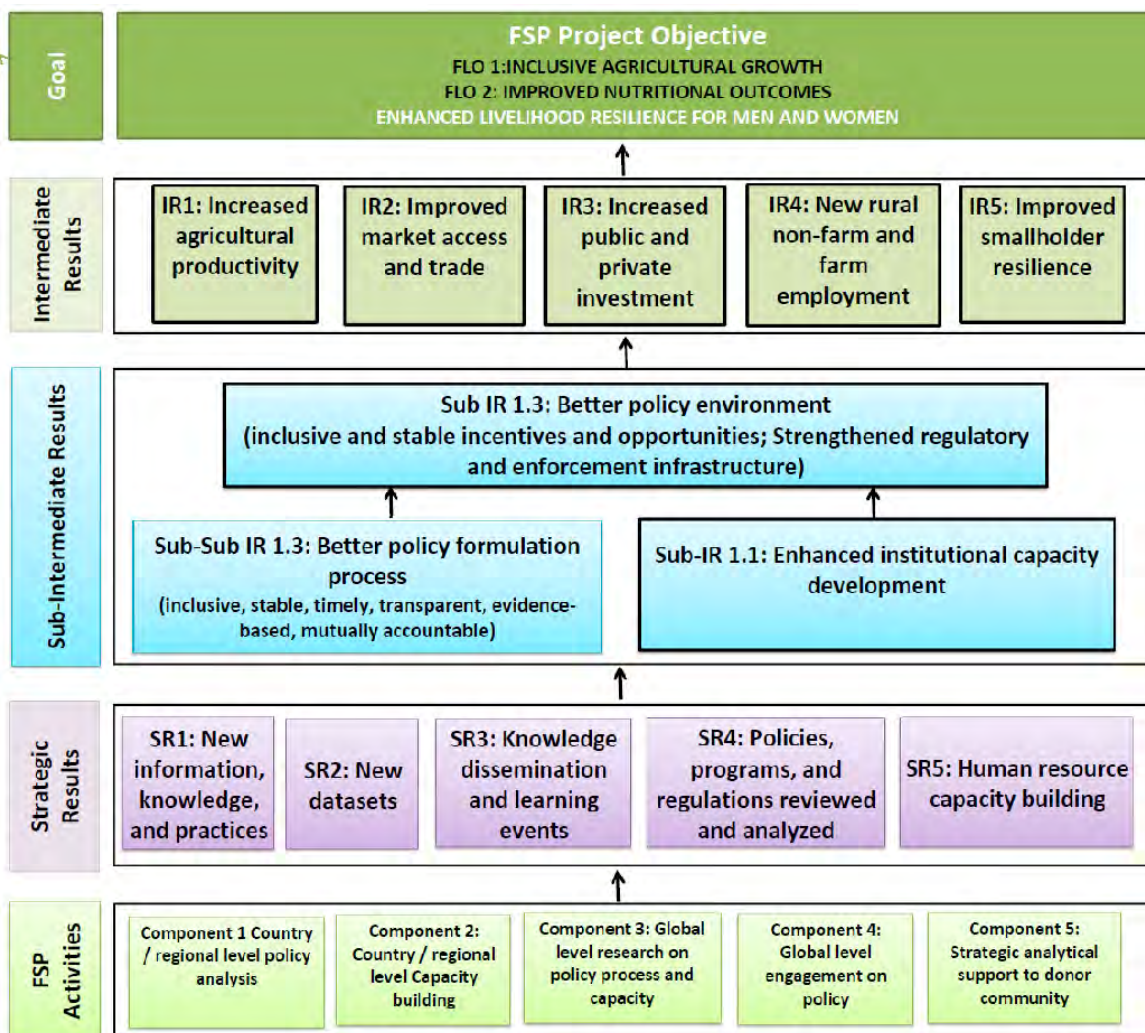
Goal

FSP Project Objective
FLO 1:INCLUSIVE AGRICULTURAL GROWTH
FLO 2: IMPROVED NUTRITIONAL OUTCOMES
ENHANCED LIVELIHOOD RESILIENCE FOR MEN AND WOMEN

Intermediate Results

IR1: Increased agricultural productivity

IR2: Improved market access and trade

IR3: Increased public and private investment

IR4: New rural non-farm and farm employment

IR5: Improved smallholder resilience

Sub-Intermediate Results

Sub IR 1.3: Better policy environment (inclusive and stable incentives and opportunities; Strengthened regulatory and enforcement infrastructure)

Sub-Sub IR 1.3: Better policy formulation process (inclusive, stable, timely, transparent, evidence-based, mutually accountable)

Sub-IR 1.1: Enhanced institutional capacity development

Strategic Results

SR1: New information, knowledge, and practices

SR2: New datasets

SR3: Knowledge dissemination and learning events

SR4: Policies, programs, and regulations reviewed and analyzed

SR5: Human resource capacity building

FSP Activities

Component 1 Country / regional level policy analysis

Component 2: Country / regional level Capacity building

Component 3: Global level research on policy process and capacity

Component 4: Global level engagement on policy

Component 5: Strategic analytical support to donor community